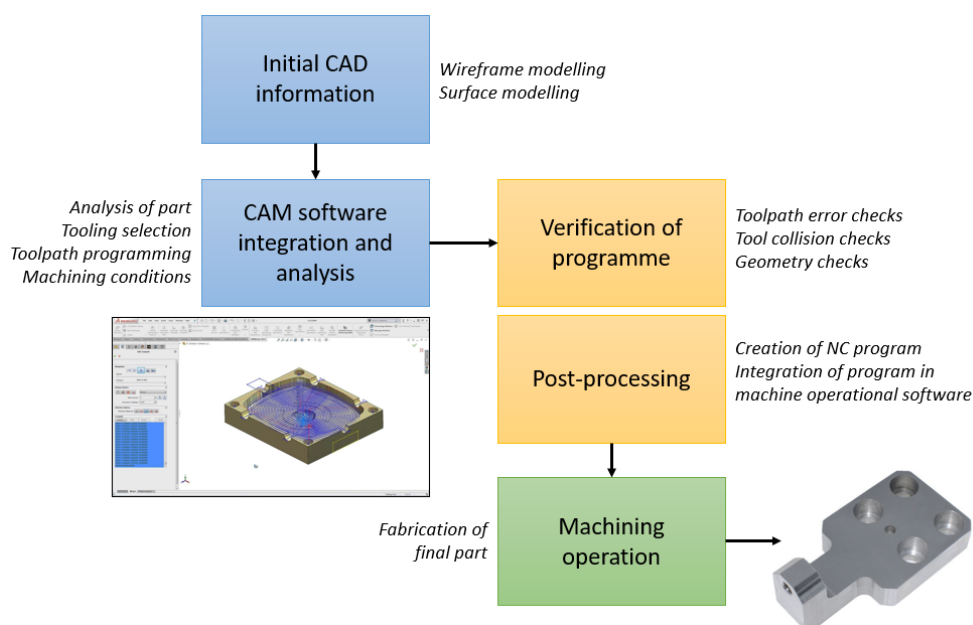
Initial CAD information

Wireframe modelling
Surface modelling

Analysis of part
Tooling selection
Toolpath programming
Machining conditions

CAM software integration and analysis

Verification of programme

Toolpath error checks
Tool collision checks
Geometry checks

Post-processing

Creation of NC program
Integration of program in machine operational software

Fabrication of final part

Machining operation